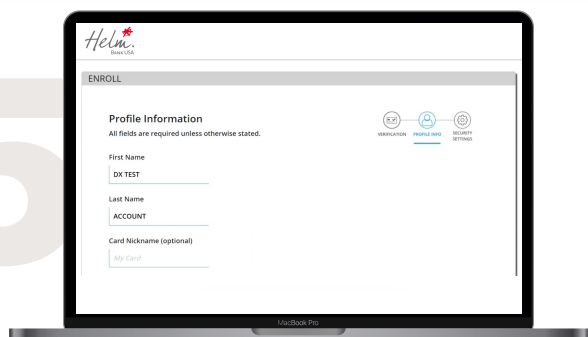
Helm.
Bank USA

ENROLL

Profile Information
All fields are required unless otherwise stated.

VERIFICATION PROFILE INFO SECURITY SETTINGS

First Name
DX TEST

Last Name
ACCOUNT

Card Nickname (optional)
My Card

MacBook Pro